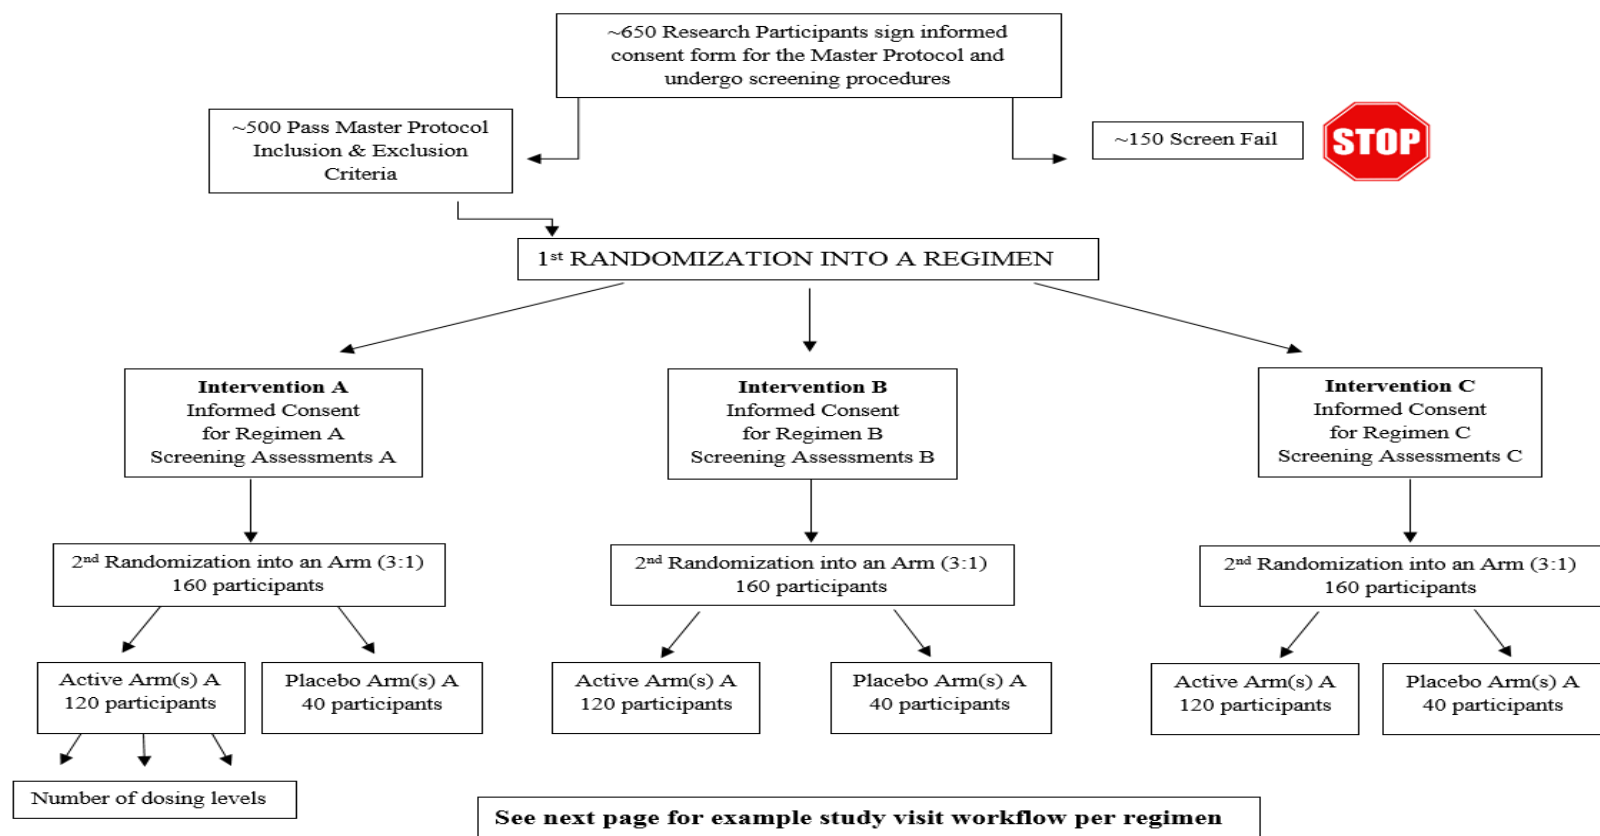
~650 Research Participants sign informed consent form for the Master Protocol and undergo screening procedures

~500 Pass Master Protocol Inclusion & Exclusion Criteria

~150 Screen Fail

STOP

1st RANDOMIZATION INTO A REGIMEN

**Intervention A**
Informed Consent for Regimen A
Screening Assessments A

**Intervention B**
Informed Consent for Regimen B
Screening Assessments B

**Intervention C**
Informed Consent for Regimen C
Screening Assessments C

2nd Randomization into an Arm (3:1)
160 participants

2nd Randomization into an Arm (3:1)
160 participants

2nd Randomization into an Arm (3:1)
160 participants

Active Arm(s) A
120 participants

Placebo Arm(s) A
40 participants

Active Arm(s) A
120 participants

Placebo Arm(s) A
40 participants

Active Arm(s) A
120 participants

Placebo Arm(s) A
40 participants

Number of dosing levels

**See next page for example study visit workflow per regimen**